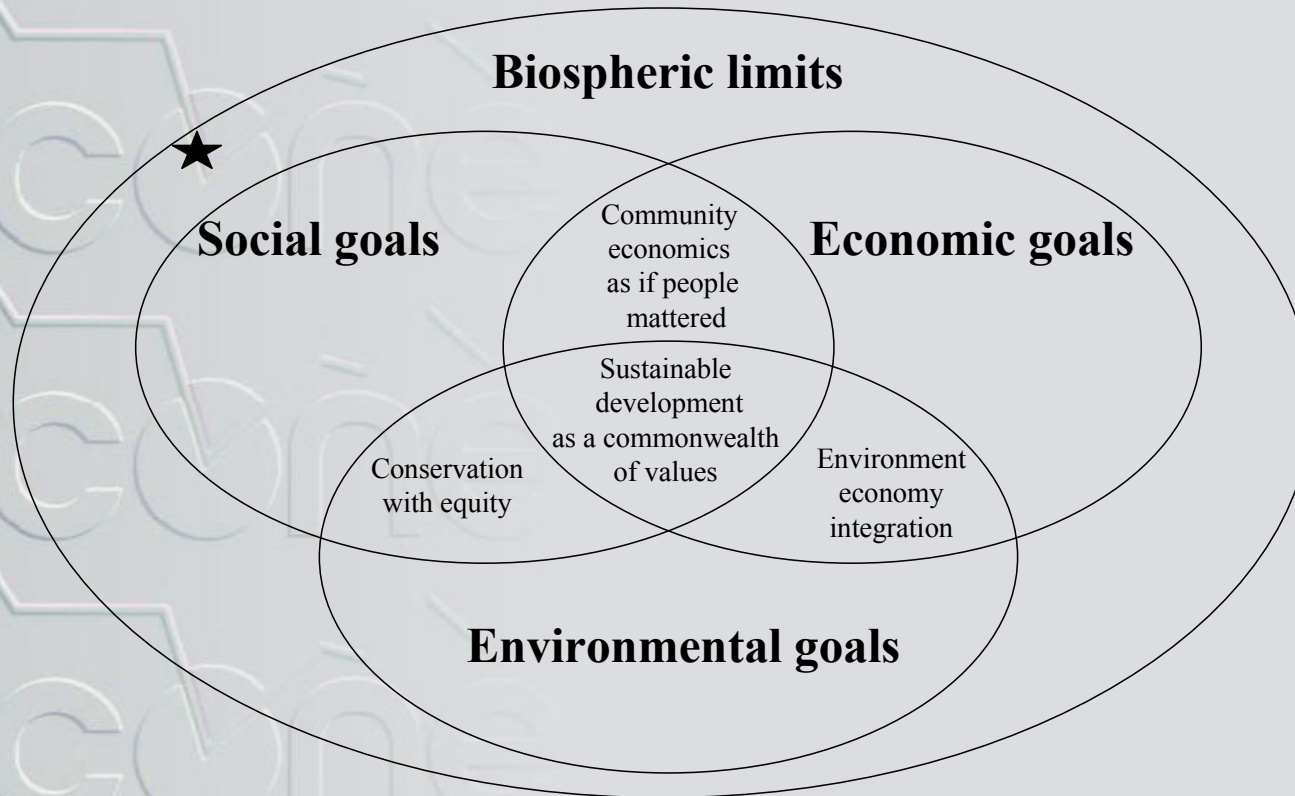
Biospheric limits

Social goals

Economic goals

Community economics as if people mattered

Sustainable development as a commonwealth of values

Conservation with equity

Environment economy integration

Environmental goals